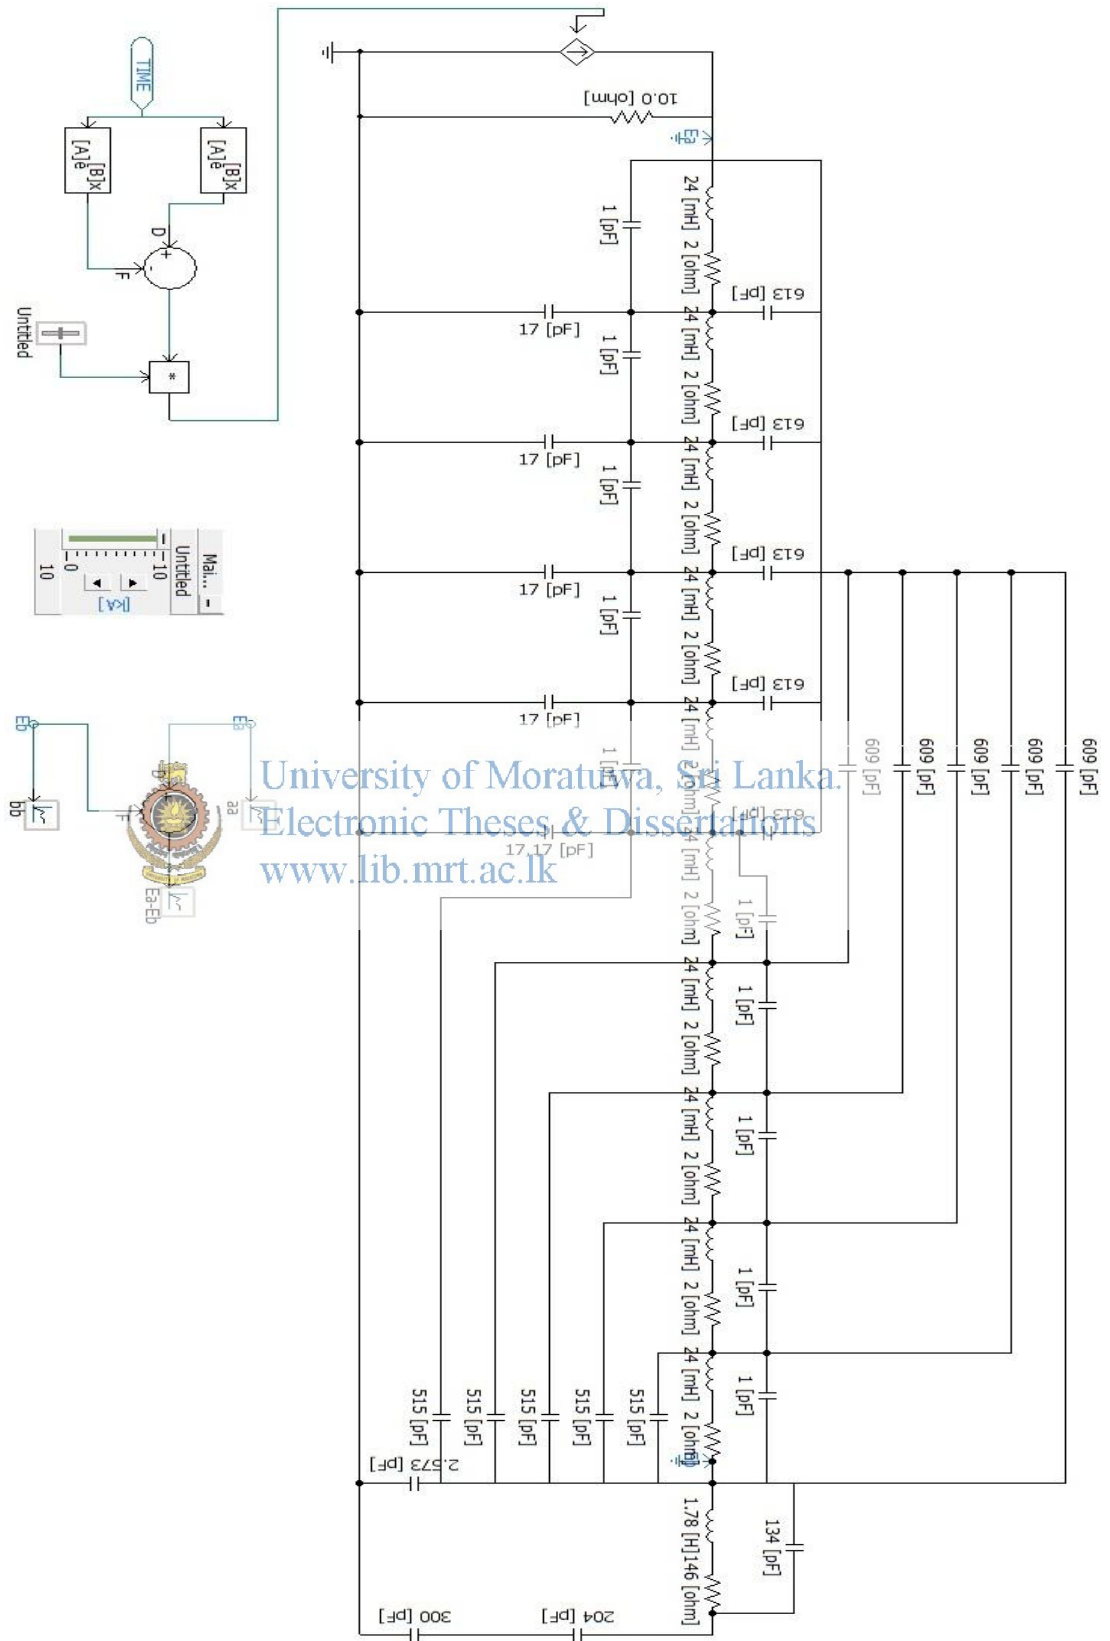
TIME
[A]e^[B]x
[A]e^[B]x
D
F
Untitled
*
10.0 [ohm]
Ea
24 [mH] 2 [ohm]
1 [pF]
613 [pF]
17 [pF]
24 [mH] 2 [ohm]
1 [pF]
613 [pF]
17 [pF]
24 [mH] 2 [ohm]
1 [pF]
613 [pF]
17 [pF]
24 [mH] 2 [ohm]
1 [pF]
613 [pF]
17 [pF]
Mai...
Untitled
10
0
10
[kV]
Eb
Eb
bb
aa
Ea-Eb
609 [pF]
609 [pF]
609 [pF]
609 [pF]
609 [pF]
University of Moratuwa, Sri Lanka.
Electronic Theses & Dissertations
www.lib.mrt.ac.lk
17.17 [pF]
24 [mH] 2 [ohm]
1 [pF]
24 [mH] 2 [ohm]
1 [pF]
24 [mH] 2 [ohm]
1 [pF]
24 [mH] 2 [ohm]
1 [pF]
24 [mH] 2 [ohm]
1 [pF]
515 [pF]
515 [pF]
515 [pF]
515 [pF]
515 [pF]
2.573 [pF]
1.78 [H] 146 [ohm]
134 [pF]
300 [pF]
204 [pF]